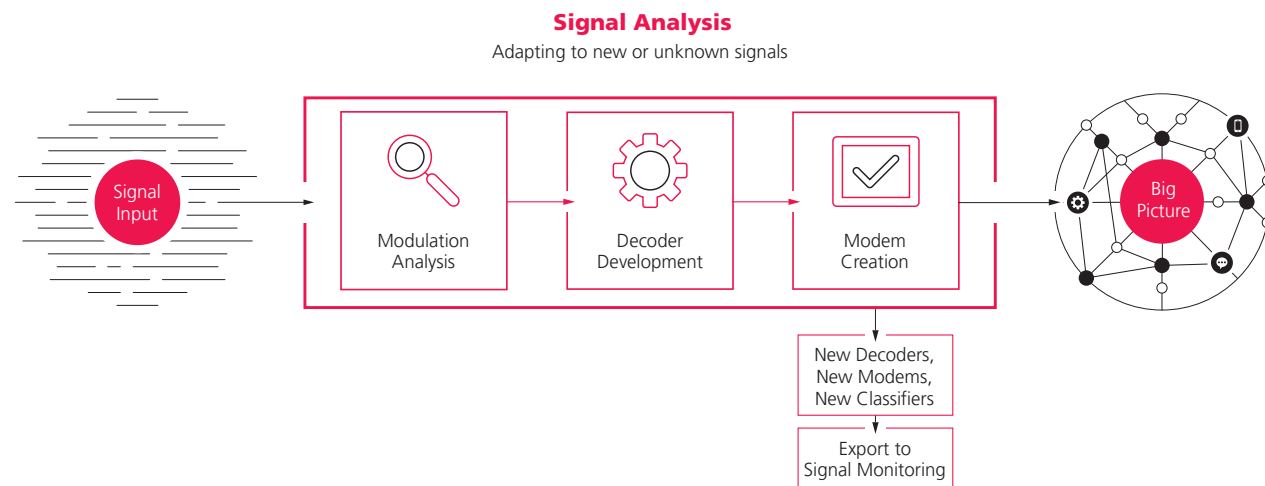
Signal Analysis

Adapting to new or unknown signals

Signal Input

Modulation Analysis

Decoder Development

Modem Creation

Big Picture

New Decoders, New Modems, New Classifiers

Export to Signal Monitoring